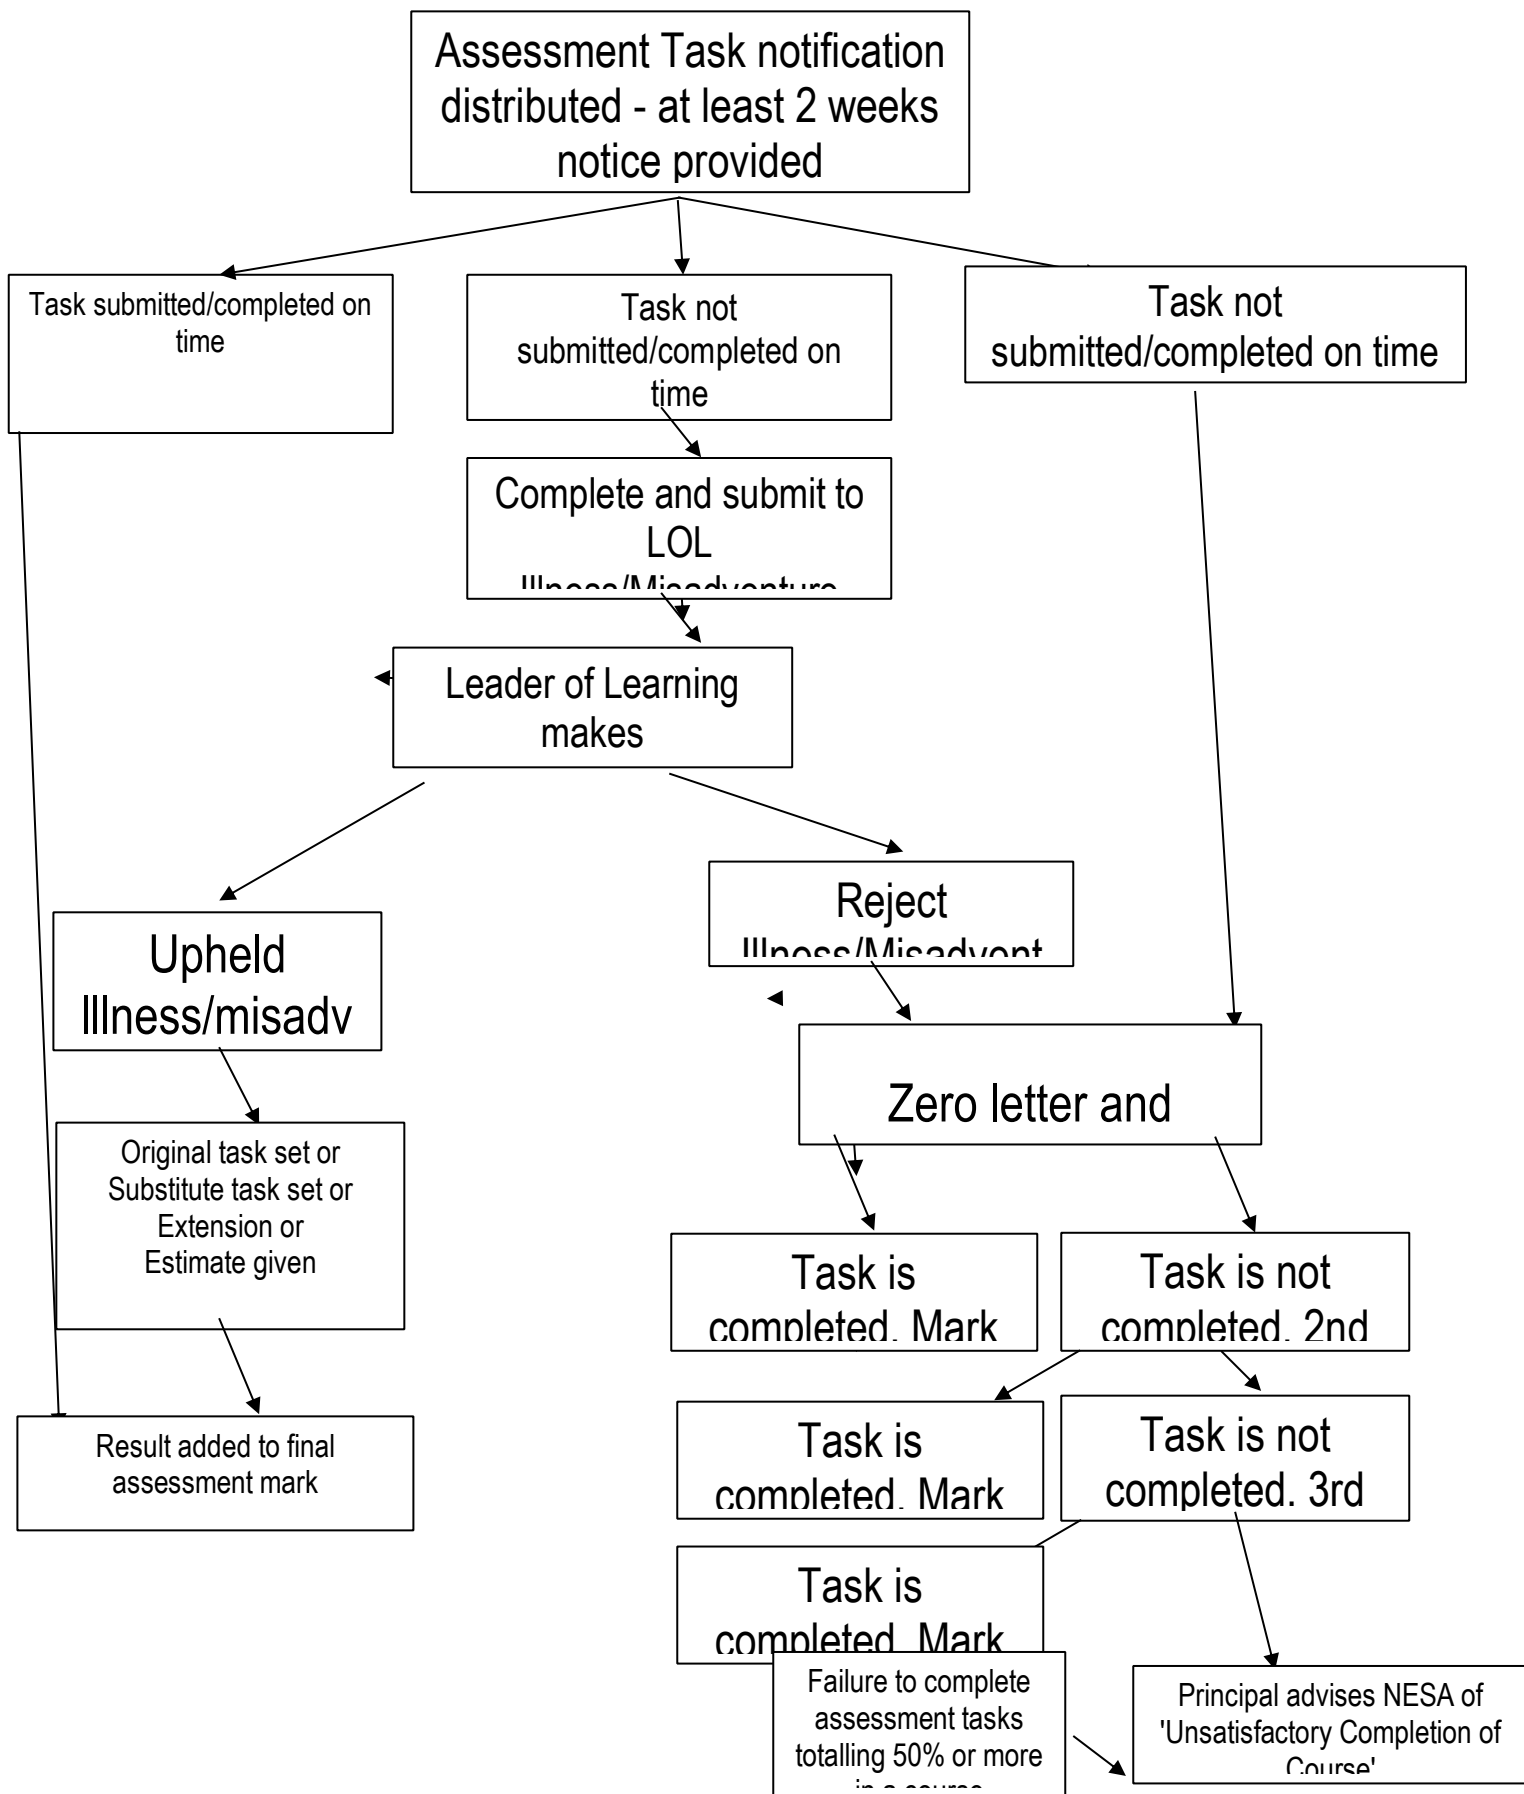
Assessment Task notification distributed - at least 2 weeks notice provided

Task submitted/completed on time

Task not submitted/completed on time

Task not submitted/completed on time

Complete and submit to LOL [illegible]

Leader of Learning makes

Upheld Illness/misadv

Reject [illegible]

Original task set or Substitute task set or Extension or Estimate given

Zero letter and

Result added to final assessment mark

Task is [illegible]

Task is not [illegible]

Task is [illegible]

Task is not completed. 3rd

Task is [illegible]

Failure to complete assessment tasks totalling 50% or more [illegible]

Principal advises NESA of 'Unsatisfactory Completion of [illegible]